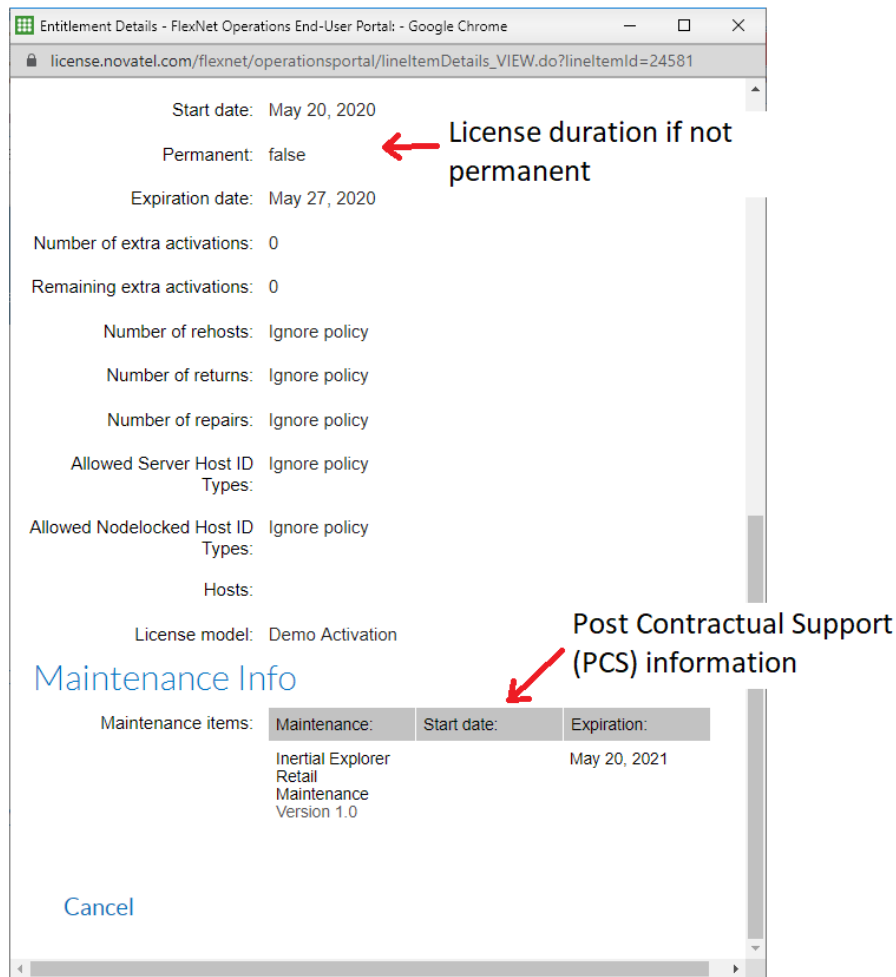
Entitlement Details - FlexNet Operations End-User Portal: - Google Chrome

license.novatel.com/flexnet/operationsportal/lineItemDetails_VIEW.do?lineItemId=24581

Start date: May 20, 2020

Permanent: false

License duration if not permanent

Expiration date: May 27, 2020

Number of extra activations: 0

Remaining extra activations: 0

Number of rehosts: Ignore policy

Number of returns: Ignore policy

Number of repairs: Ignore policy

Allowed Server Host ID Types: Ignore policy

Allowed Nodelocked Host ID Types: Ignore policy

Hosts:

License model: Demo Activation

Post Contractual Support (PCS) information

Maintenance Info

Maintenance items:

| Maintenance: | Start date: | Expiration: |
|---|---|---|
| Inertial Explorer Retail Maintenance Version 1.0 | | May 20, 2021 |

Cancel